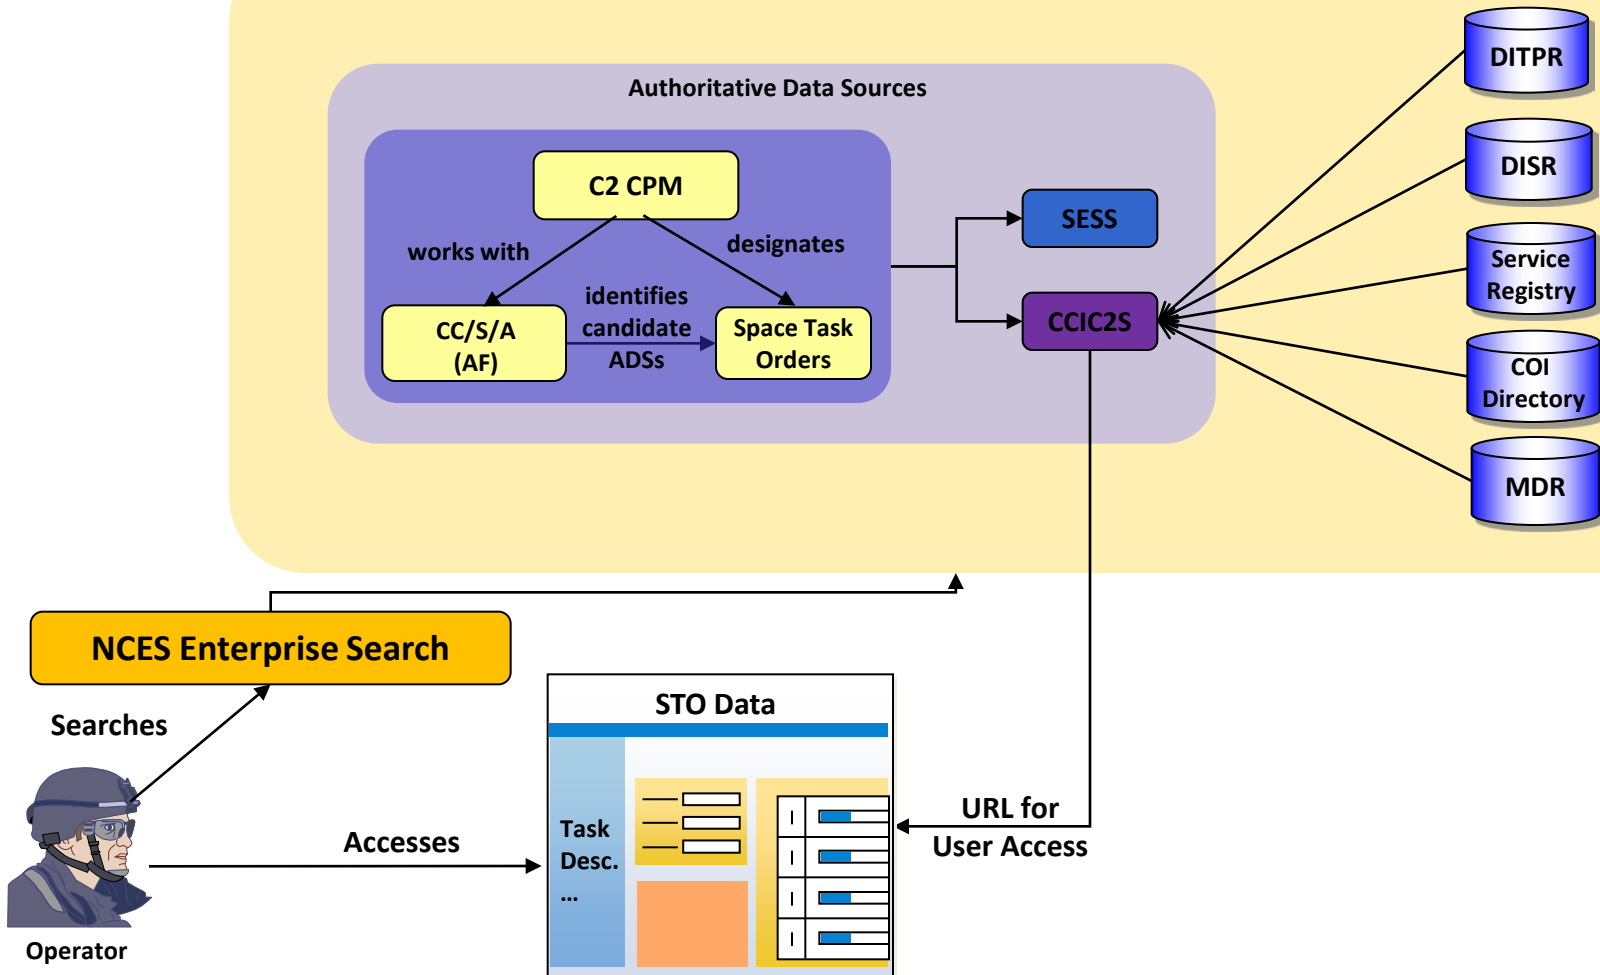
Authoritative Data Sources

C2 CPM

works with

designates

identifies candidate ADSs

CC/S/A (AF)

Space Task Orders

SESS

CCIC2S

DITPR

DISR

Service Registry

COI Directory

MDR

NCES Enterprise Search

Searches

STO Data

Task Desc. ...

URL for User Access

Accesses

Operator